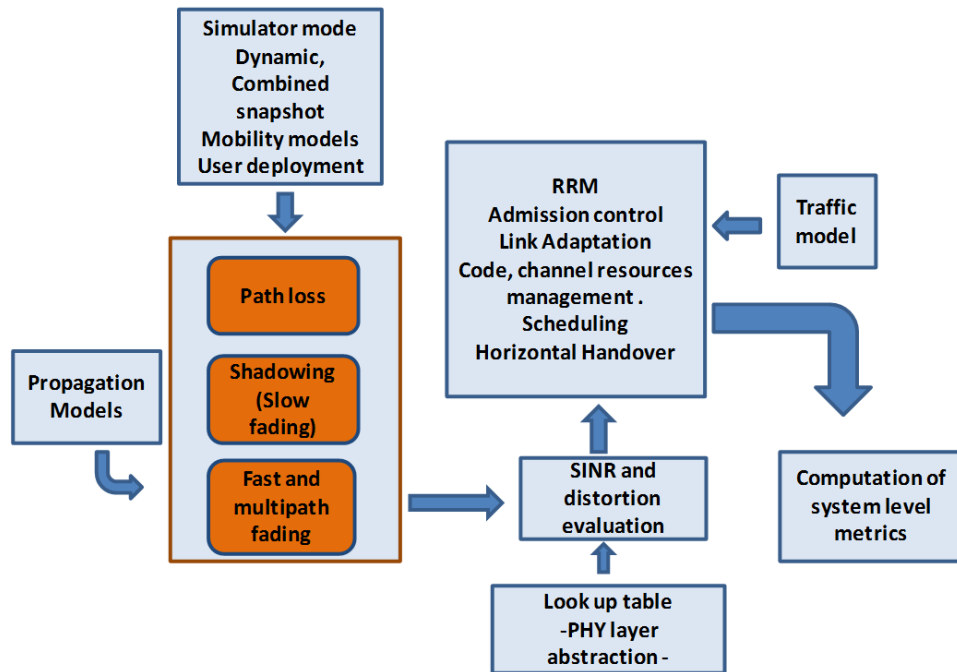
Simulator mode
Dynamic,
Combined
snapshot
Mobility models
User deployment

RRM
Admission control
Link Adaptation
Code, channel resources
management .
Scheduling
Horizontal Handover

Traffic
model

Path loss

Shadowing
(Slow
fading)

Fast and
multipath
fading

Propagation
Models

SINR and
distortion
evaluation

Computation of
system level
metrics

Look up table
-PHY layer
abstraction -